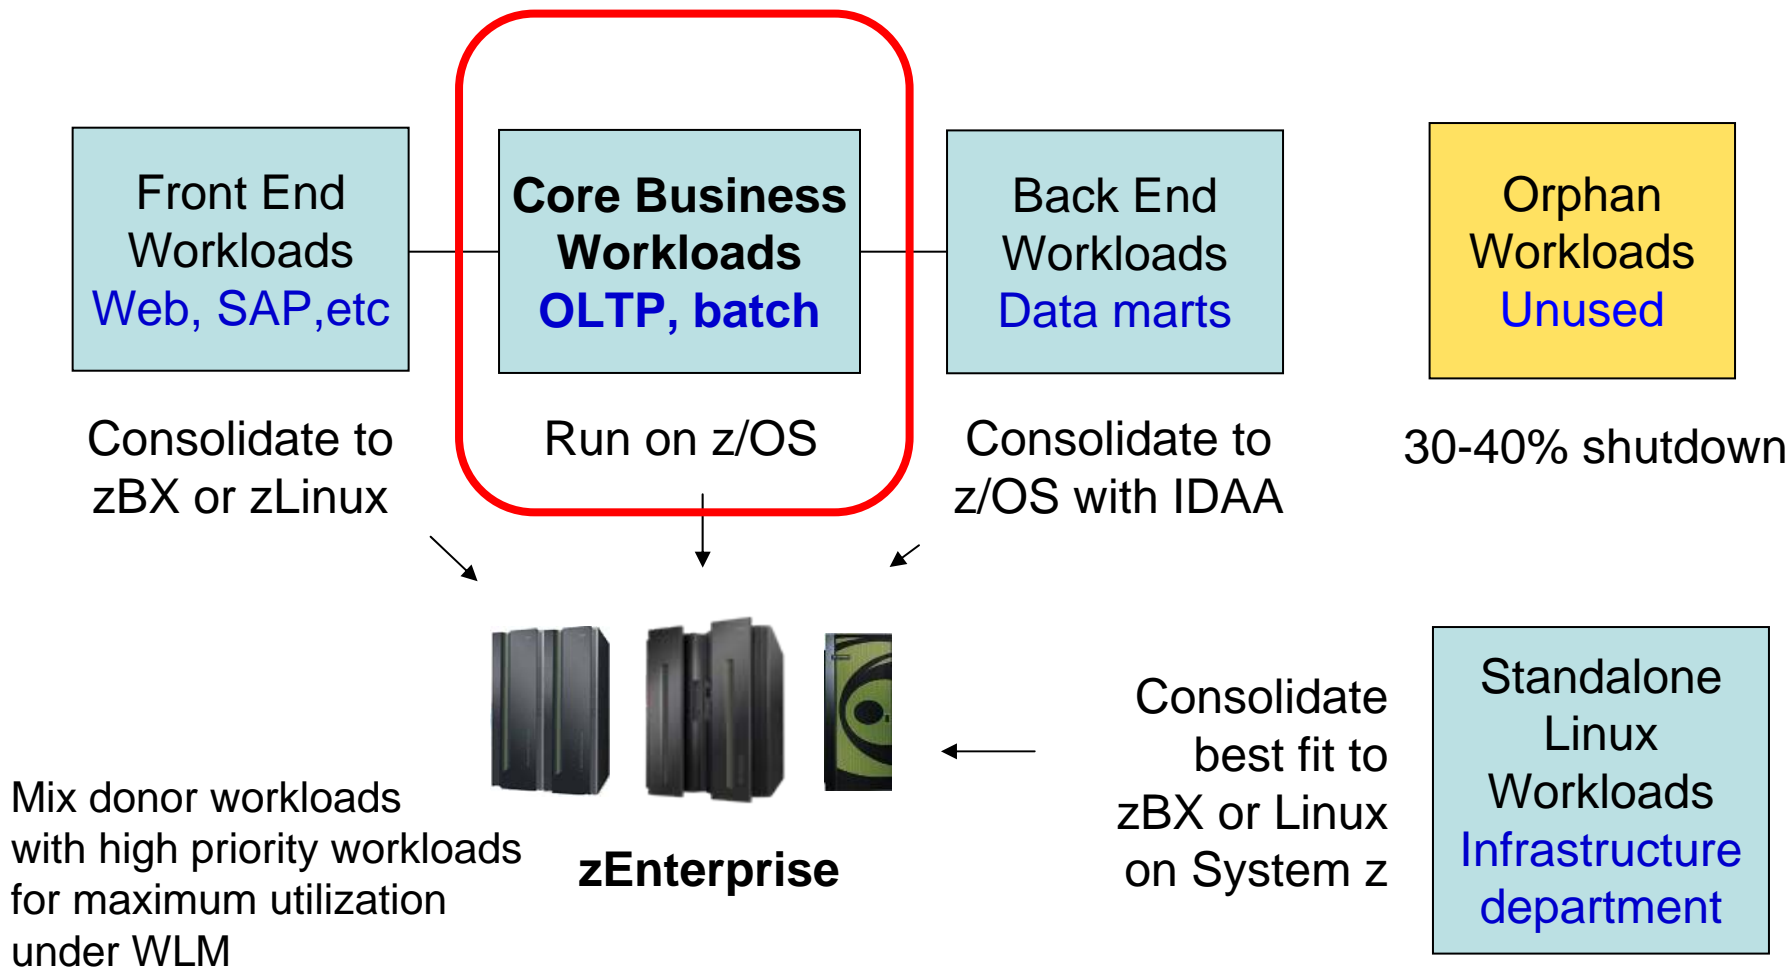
Front End Workloads
Web, SAP,etc

Core Business Workloads
OLTP, batch

Back End Workloads
Data marts

Orphan Workloads
Unused

Consolidate to zBX or zLinux

Run on z/OS

Consolidate to z/OS with IDAA

30-40% shutdown

Consolidate best fit to zBX or Linux on System z

Standalone Linux Workloads
Infrastructure department

Mix donor workloads with high priority workloads for maximum utilization under WLM

zEnterprise